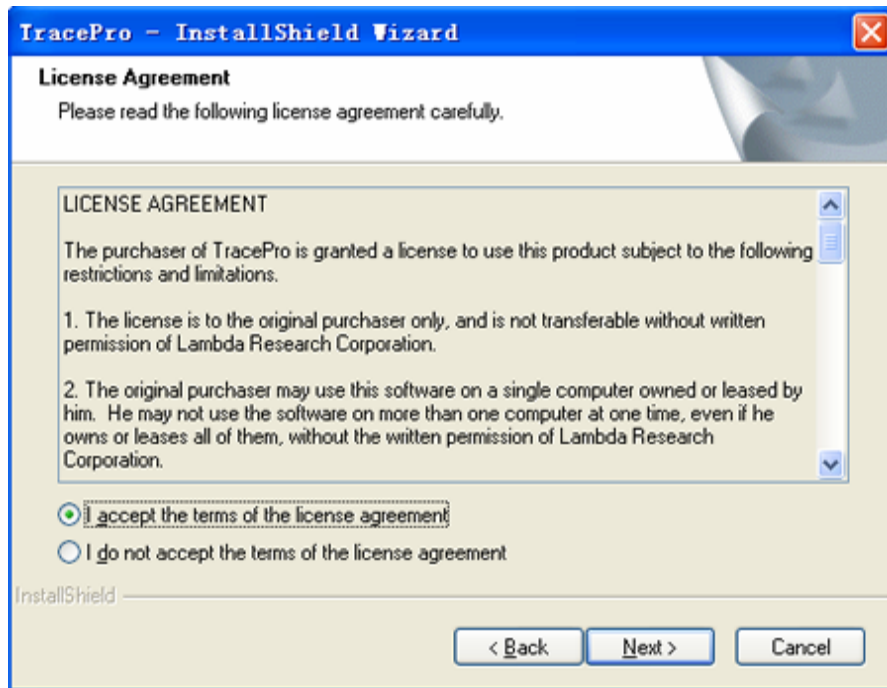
TracePro - InstallShield Wizard

License Agreement

Please read the following license agreement carefully.

LICENSE AGREEMENT

The purchaser of TracePro is granted a license to use this product subject to the following restrictions and limitations.

1. The license is to the original purchaser only, and is not transferable without written permission of Lambda Research Corporation.

2. The original purchaser may use this software on a single computer owned or leased by him. He may not use the software on more than one computer at one time, even if he owns or leases all of them, without the written permission of Lambda Research Corporation.

I accept the terms of the license agreement

I do not accept the terms of the license agreement

InstallShield

< Back

Next >

Cancel